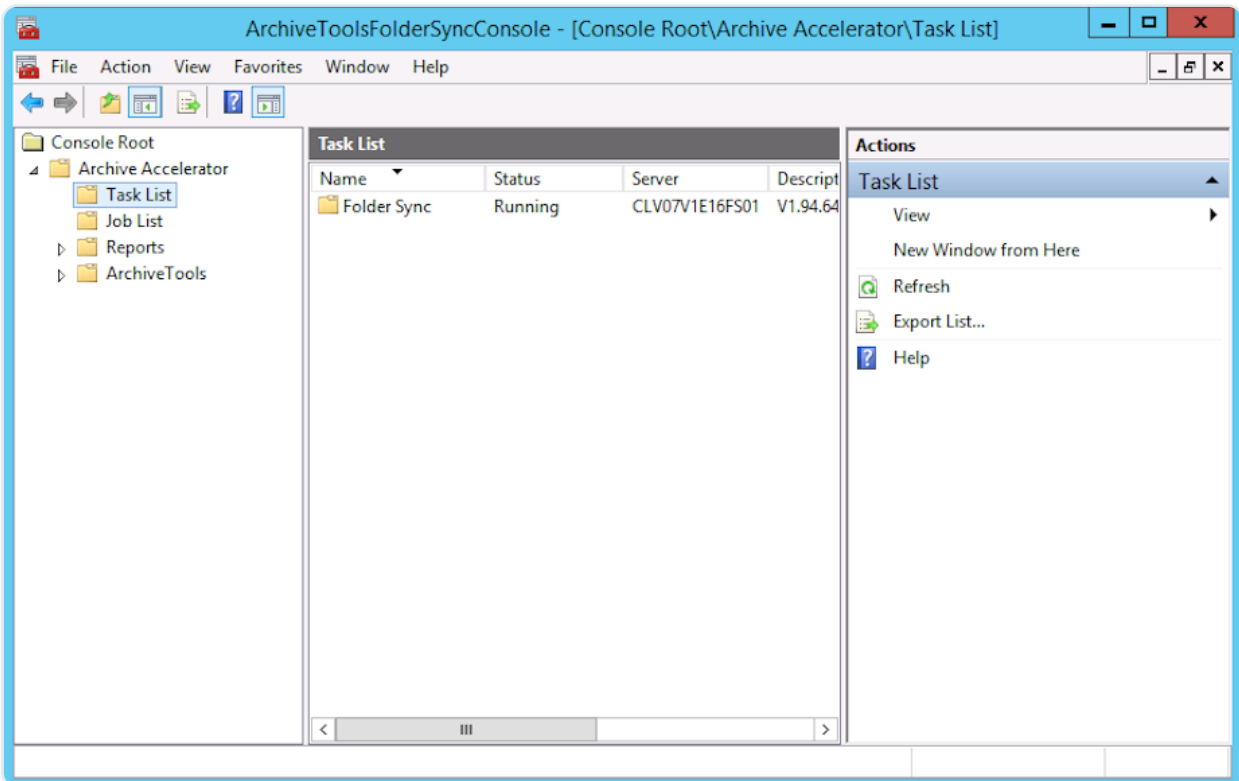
ArchiveToolsFolderSyncConsole - [Console Root\Archive Accelerator\Task List]

File Action View Favorites Window Help

Console Root
Archive Accelerator
Task List
Job List
Reports
ArchiveTools

Task List

| Name | Status | Server | Descript |
|---|---|---|---|
| Folder Sync | Running | CLV07V1E16FS01 | V1.94.64 |

Actions
Task List
View
New Window from Here
Refresh
Export List...
Help